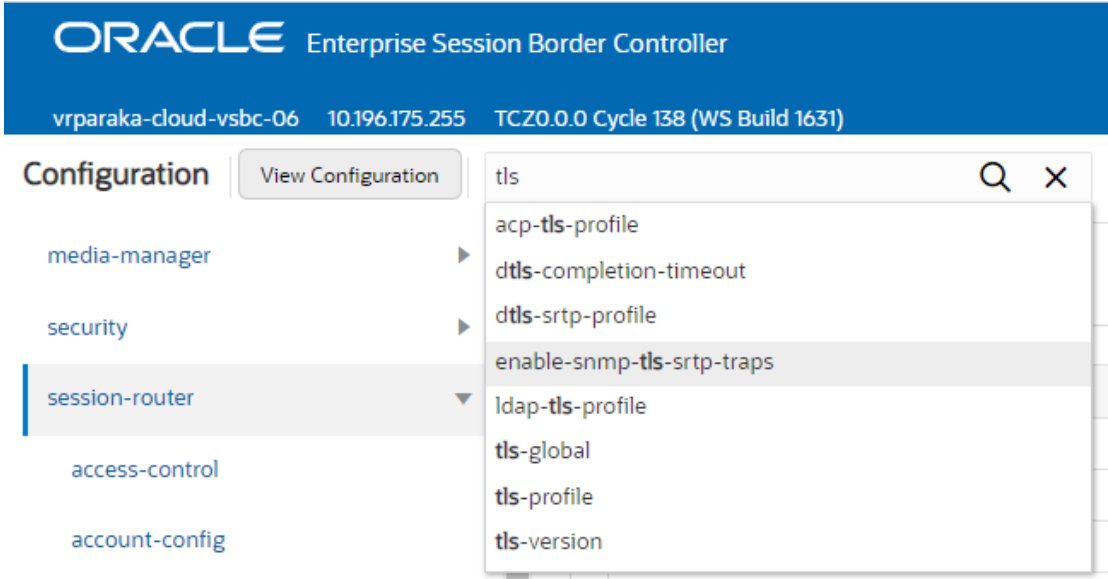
ORACLE Enterprise Session Border Controller

vrparaka-cloud-vsbc-06 10.196.175.255 TCZ0.0.0 Cycle 138 (WS Build 1631)

Configuration View Configuration

tls

acp-tls-profile
dtls-completion-timeout
dtls-srtp-profile
enable-snmp-tls-srtp-traps
ldap-tls-profile
tls-global
tls-profile
tls-version

media-manager
security
session-router
access-control
account-config